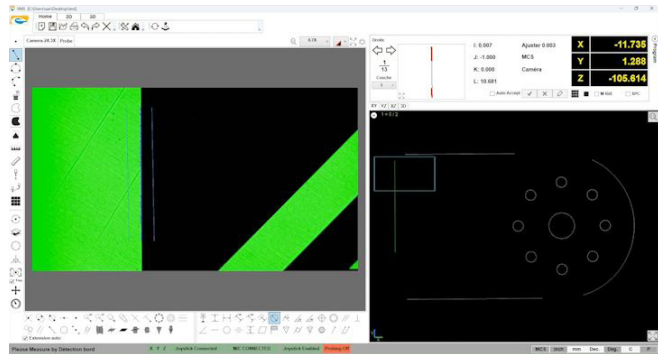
IMS [C:\Users\user\Desktop\test]
Home
2D
3D
Camera 24.3X
Probe
0.78
Droite
1
13
Couche
I: 0.007
J: -1.000
K: 0.000
L: 10.681
Ajuster 0.003
MCS
Camera
Auto Accept
X
-11.738
Y
1.288
Z
-105.614
XY
YZ
XZ
3D
1:+0 / 2
Program
Extension auto
Please Measure by Detection bord
X
Y
Z
Joystick Connected
MC CONNECTED
Joystick Enabled
Probing Off
MCS
Inch
mm
Dec
Deg
0